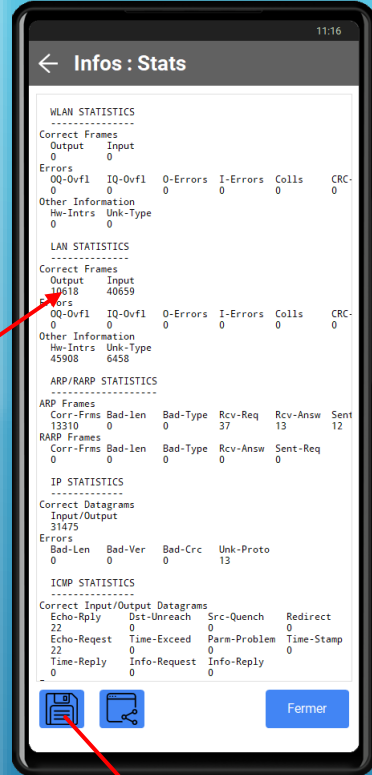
11:16

Infos : Stats

WLAN STATISTICS
---------------
Correct Frames
Output Input
0 0
Errors
OQ-Ovfl IQ-Ovfl O-Errors I-Errors Colls CRC-
0 0 0 0 0 0
Other Information
Hw-Intrs Unk-Type
0 0

LAN STATISTICS
--------------
Correct Frames
Output Input
10618 40659
Errors
OQ-Ovfl IQ-Ovfl O-Errors I-Errors Colls CRC-
0 0 0 0 0 0
Other Information
Hw-Intrs Unk-Type
45908 6458

ARP/RARP STATISTICS
-------------------
ARP Frames
Corr-Frms Bad-len Bad-Type Rcv-Req Rcv-Answ Sent
13310 0 0 37 13 12
RARP Frames
Corr-Frms Bad-len Bad-Type Rcv-Answ Sent-Req
0 0 0 0 0

IP STATISTICS
-------------
Correct Datagrams
Input/Output
31475
Errors
Bad-Len Bad-Ver Bad-Crc Unk-Proto
0 0 0 13

ICMP STATISTICS
---------------
Correct Input/Output Datagrams
Echo-Rply Dst-Unreach Src-Quench Redirect
22 0 0 0
Echo-Reqest Time-Exceed Parm-Problem Time-Stamp
22 0 0 0
Time-Reply Info-Request Info-Reply
0 0 0

Fermer